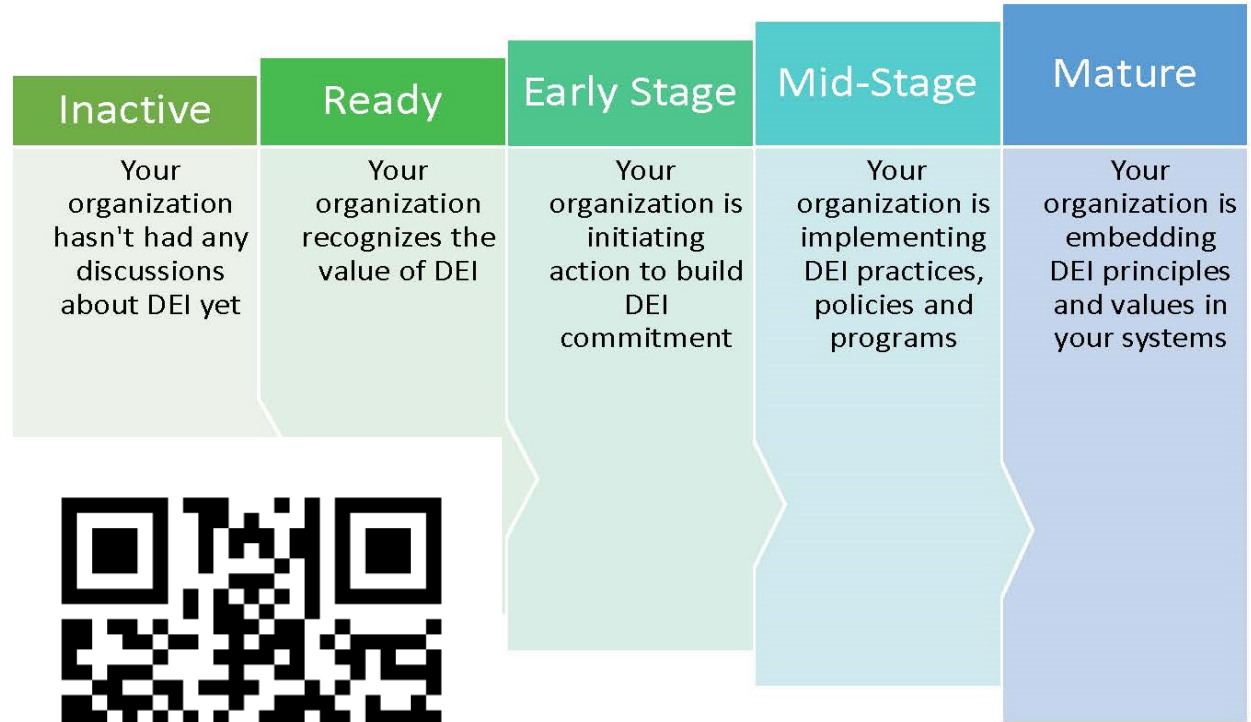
Inactive

Your organization hasn't had any discussions about DEI yet

Ready

Your organization recognizes the value of DEI

Early Stage

Your organization is initiating action to build DEI commitment

Mid-Stage

Your organization is implementing DEI practices, policies and programs

Mature

Your organization is embedding DEI principles and values in your systems